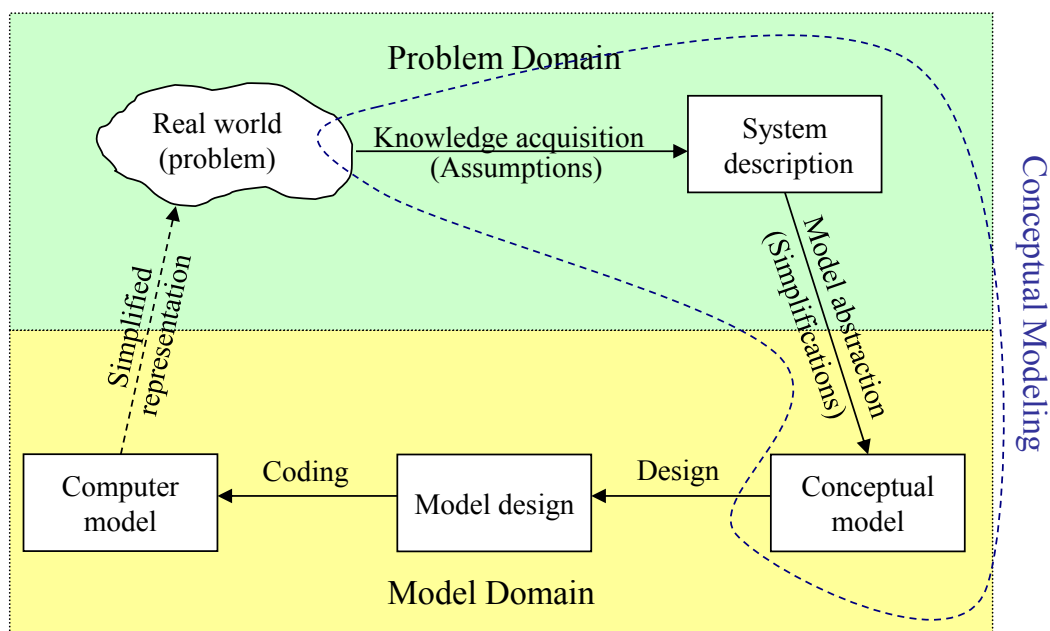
Problem Domain

Real world (problem)

Knowledge acquisition (Assumptions)

System description

Model abstraction (Simplifications)

Conceptual Modeling

Simplified representation

Computer model

Coding

Model design

Design

Conceptual model

Model Domain